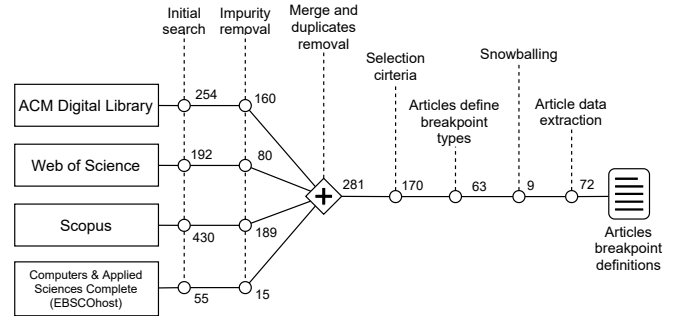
Initial search

Impurity removal

Merge and duplicates removal

Selection cirteria

Articles define breakpoint types

Snowballing

Article data extraction

ACM Digital Library

254

160

Web of Science

192

80

Scopus

430

189

Computers & Applied Sciences Complete (EBSCOhost)

55

15

+

281

170

63

9

72

Articles breakpoint definitions